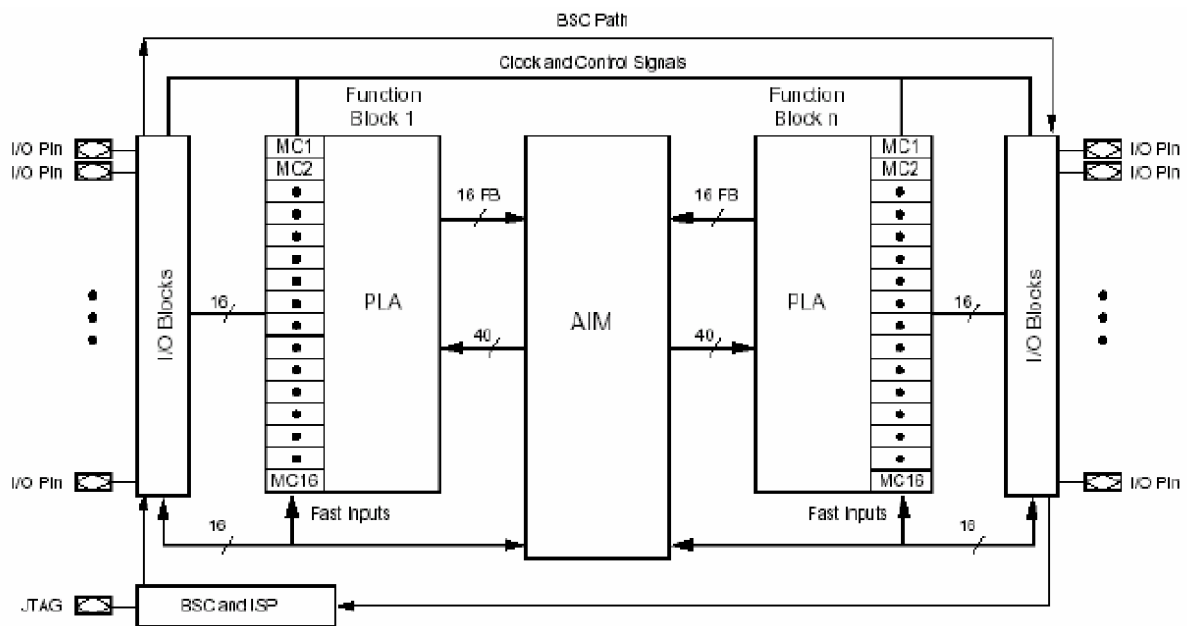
BSC Path

Clock and Control Signals

I/O Pin
I/O Pin
I/O Pin

I/O Blocks

16

Function Block 1

MC1
MC2
MC16

PLA

16 FB

40

AIM

16 FB

40

Function Block n

MC1
MC2
MC16

PLA

16

I/O Blocks

I/O Pin
I/O Pin
I/O Pin

16

Fast Inputs

Fast Inputs

16

JTAG

BSC and ISP